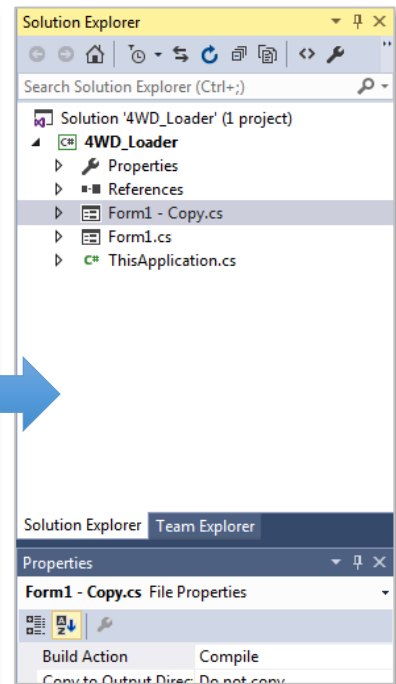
Solution Explorer

Search Solution Explorer (Ctrl+;)

Solution '4WD_Loader' (1 project)
4WD_Loader
Properties
References
Form1 - Copy.cs
Form1.cs
ThisApplication.cs

Solution Explorer Team Explorer

Properties

Form1 - Copy.cs File Properties

| Build Action | Compile |
|---|---|
| Copy to Output Direc | Do not copy |